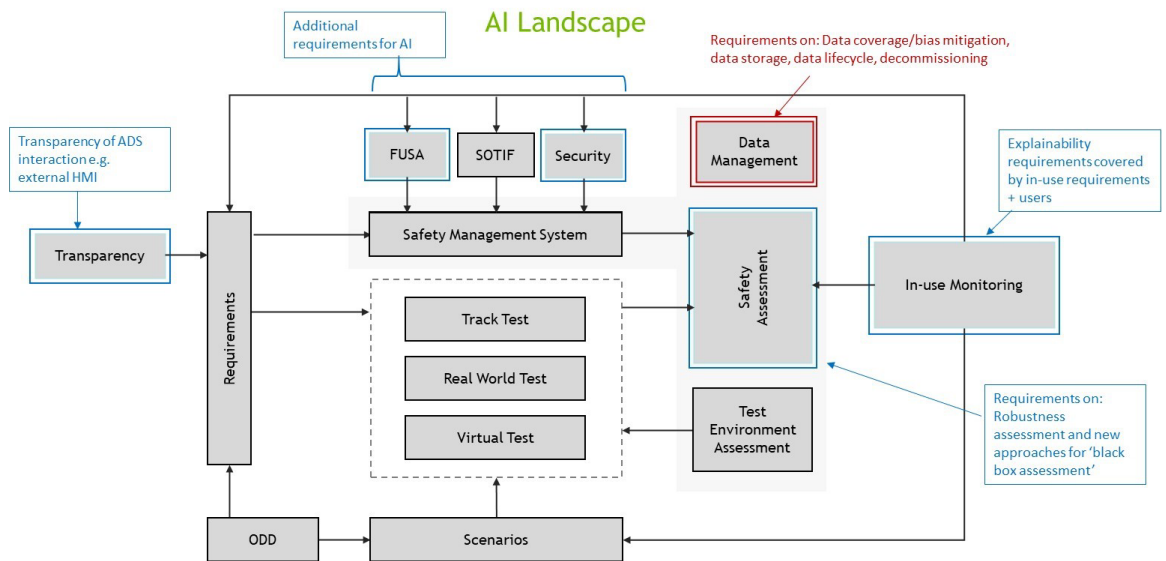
AI Landscape

Additional requirements for AI

Requirements on: Data coverage/bias mitigation, data storage, data lifecycle, decommissioning

Transparency of ADS interaction e.g. external HMI

FUSA

SOTIF

Security

Data Management

Explainability requirements covered by in-use requirements + users

Transparency

Requirements

Safety Management System

Safety Assessment

In-use Monitoring

Track Test

Real World Test

Virtual Test

Test Environment Assessment

Requirements on: Robustness assessment and new approaches for 'black box assessment'

ODD

Scenarios